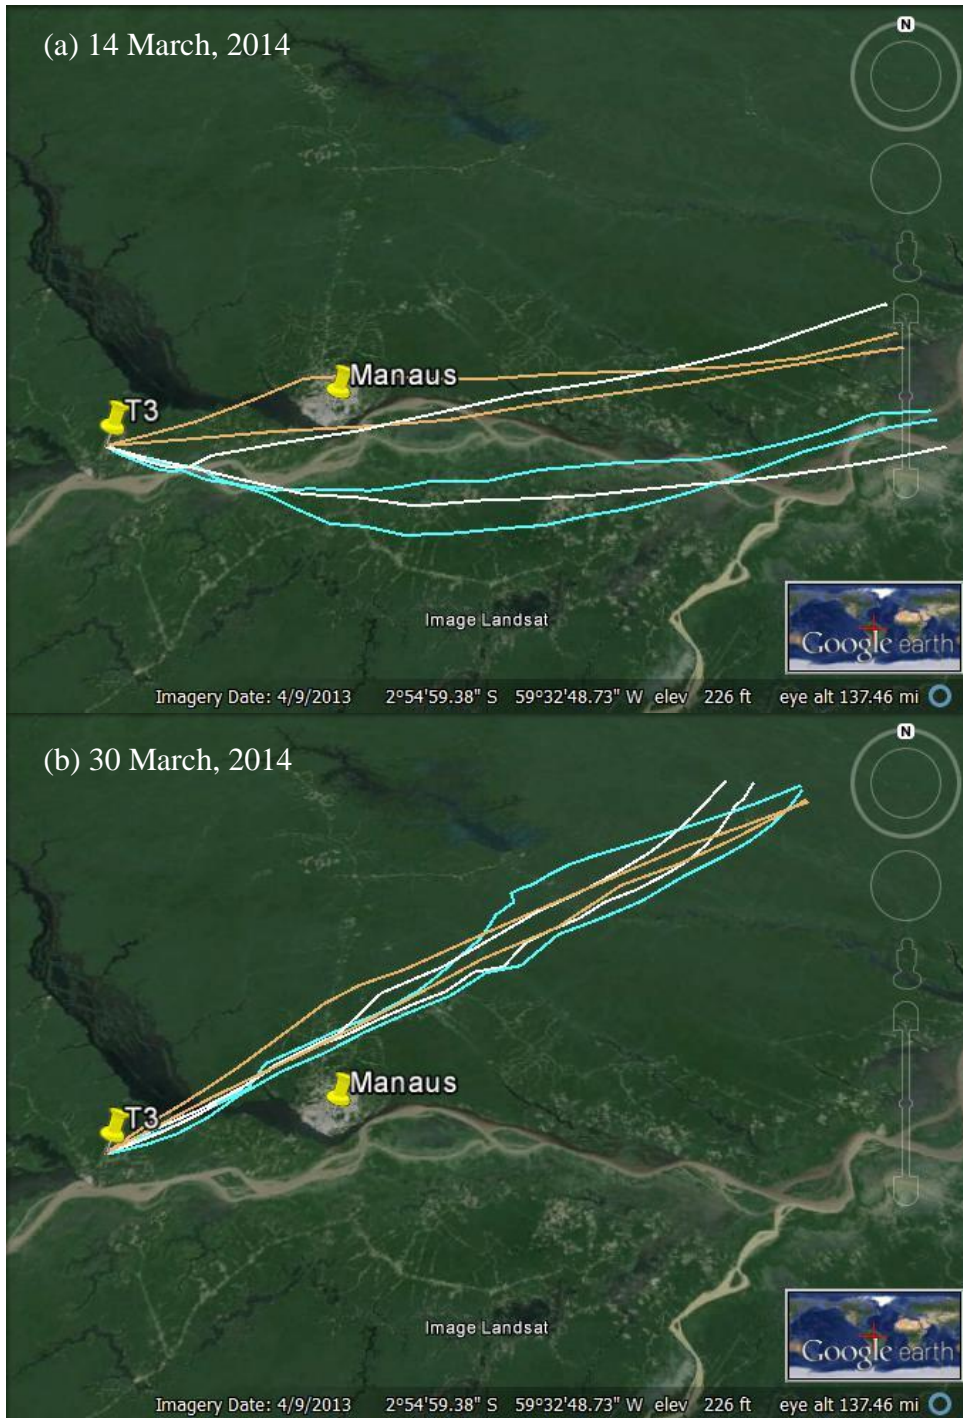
(a) 14 March, 2014

N

Manaus

T3

Image Landsat

Google earth

Imagery Date: 4/9/2013 2°54'59.38" S 59°32'48.73" W elev 226 ft eye alt 137.46 mi

(b) 30 March, 2014

N

Manaus

T3

Image Landsat

Google earth

Imagery Date: 4/9/2013 2°54'59.38" S 59°32'48.73" W elev 226 ft eye alt 137.46 mi